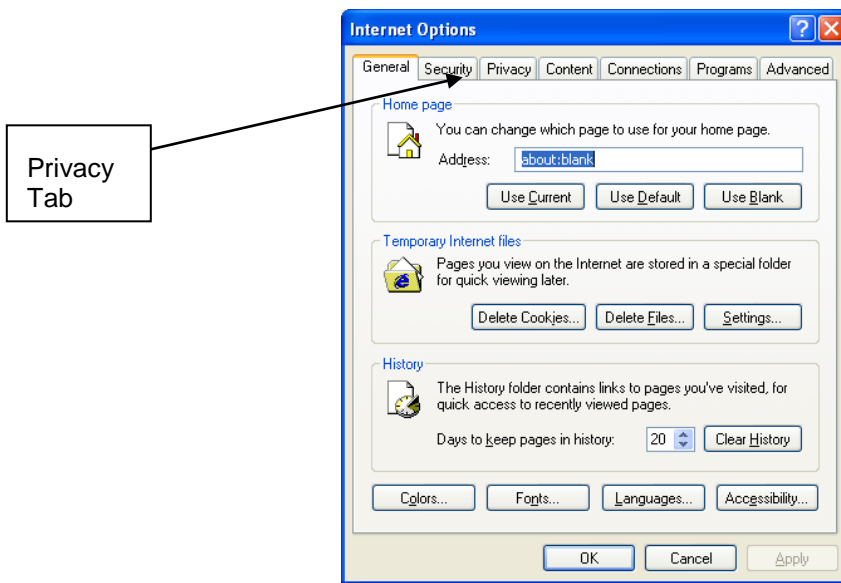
Privacy Tab

Internet Options

General | Security | Privacy | Content | Connections | Programs | Advanced

Home page

You can change which page to use for your home page.

Address: about:blank

Use Current | Use Default | Use Blank

Temporary Internet files

Pages you view on the Internet are stored in a special folder for quick viewing later.

Delete Cookies... | Delete Files... | Settings...

History

The History folder contains links to pages you've visited, for quick access to recently viewed pages.

Days to keep pages in history: 20 | Clear History

Colors... | Fonts... | Languages... | Accessibility...

OK | Cancel | Apply